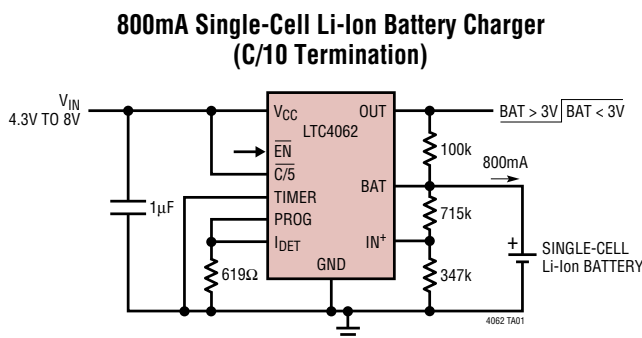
800mA Single-Cell Li-Ion Battery Charger (C/10 Termination)

$V_{IN}$
4.3V TO 8V

$1\mu F$

$V_{CC}$
LTC4062
$\overline{EN}$
$\overline{C/5}$
TIMER
PROG
$I_{DET}$
GND
OUT
BAT
$IN^+$

$619\Omega$

100k
715k
347k

$\overline{BAT > 3V}$ | $BAT < 3V$

800mA

+
SINGLE-CELL
Li-Ion BATTERY

4062 TA01